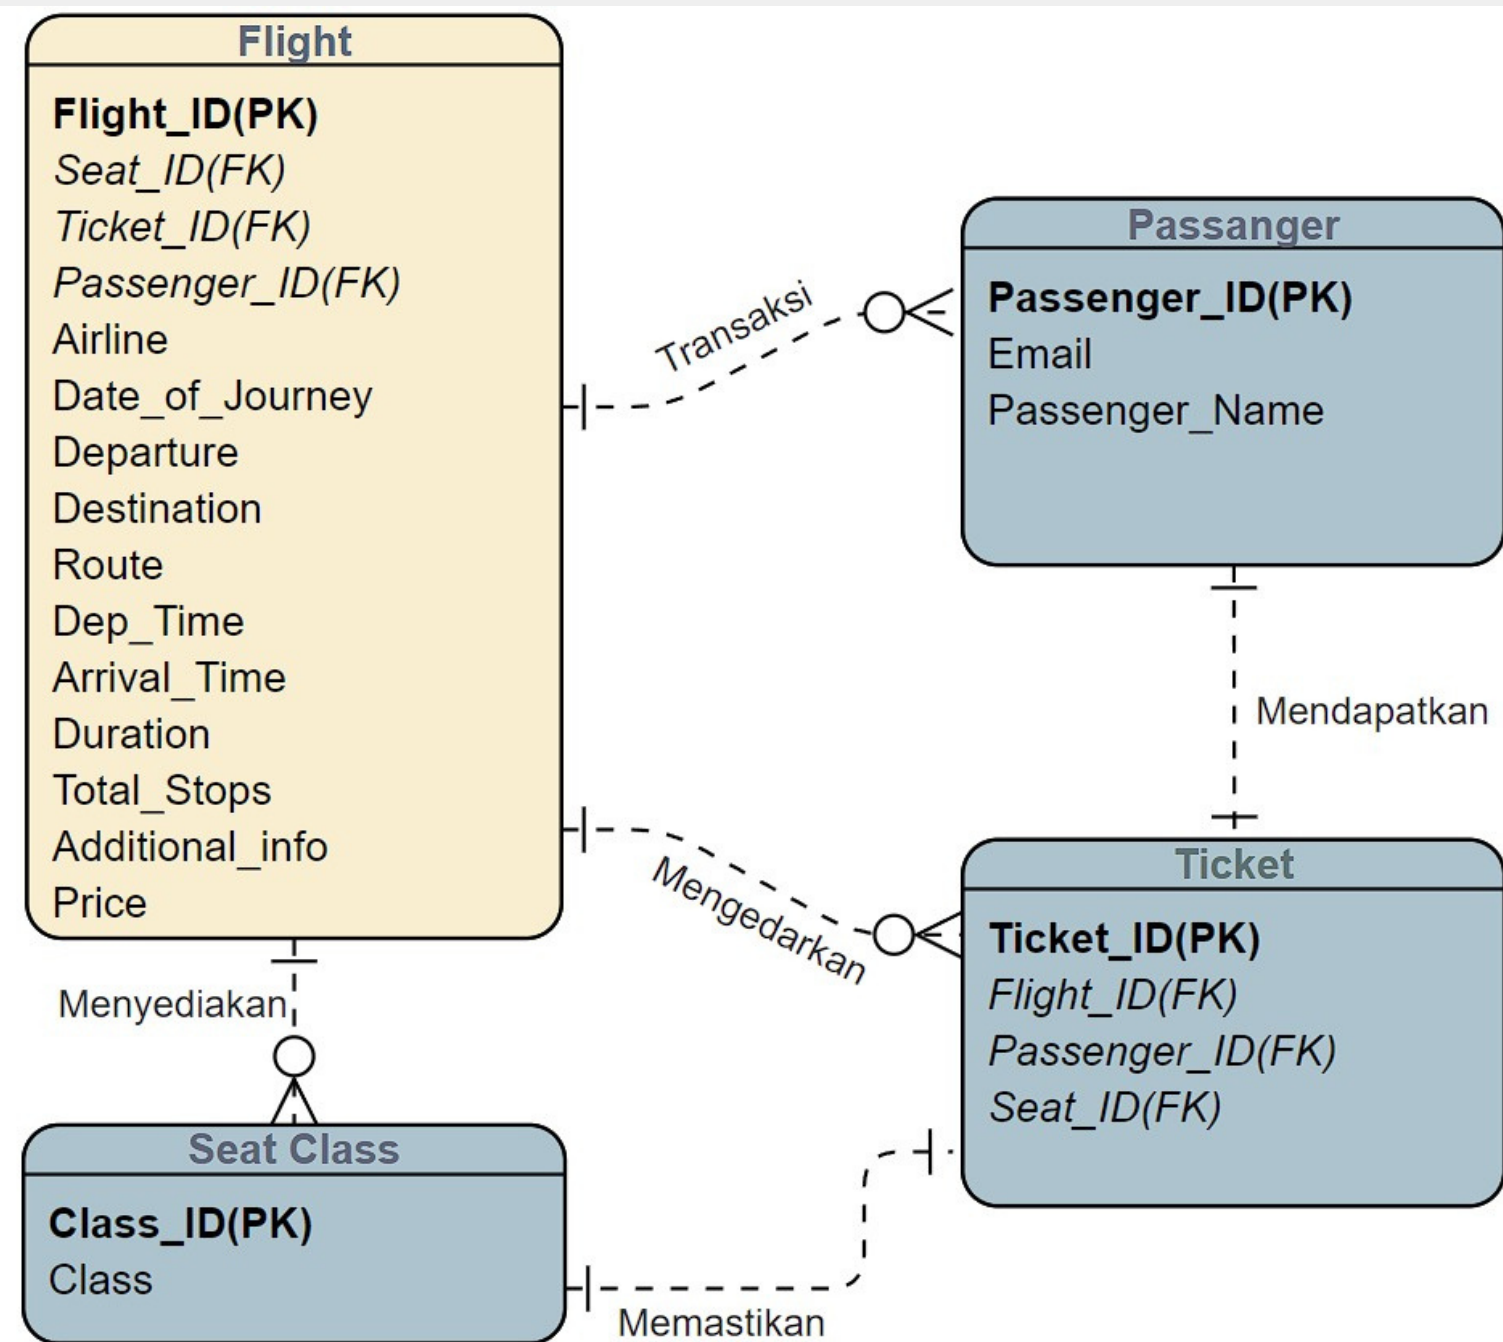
Flight
Flight_ID(PK)
Seat_ID(FK)
Ticket_ID(FK)
Passenger_ID(FK)
Airline
Date_of_Journey
Departure
Destination
Route
Dep_Time
Arrival_Time
Duration
Total_Stops
Additional_info
Price

Transaksi

Passanger
Passenger_ID(PK)
Email
Passenger_Name

Mendapatkan

Mengedarkan

Ticket
Ticket_ID(PK)
Flight_ID(FK)
Passenger_ID(FK)
Seat_ID(FK)

Menyediakan

Seat Class
Class_ID(PK)
Class

Memastikan